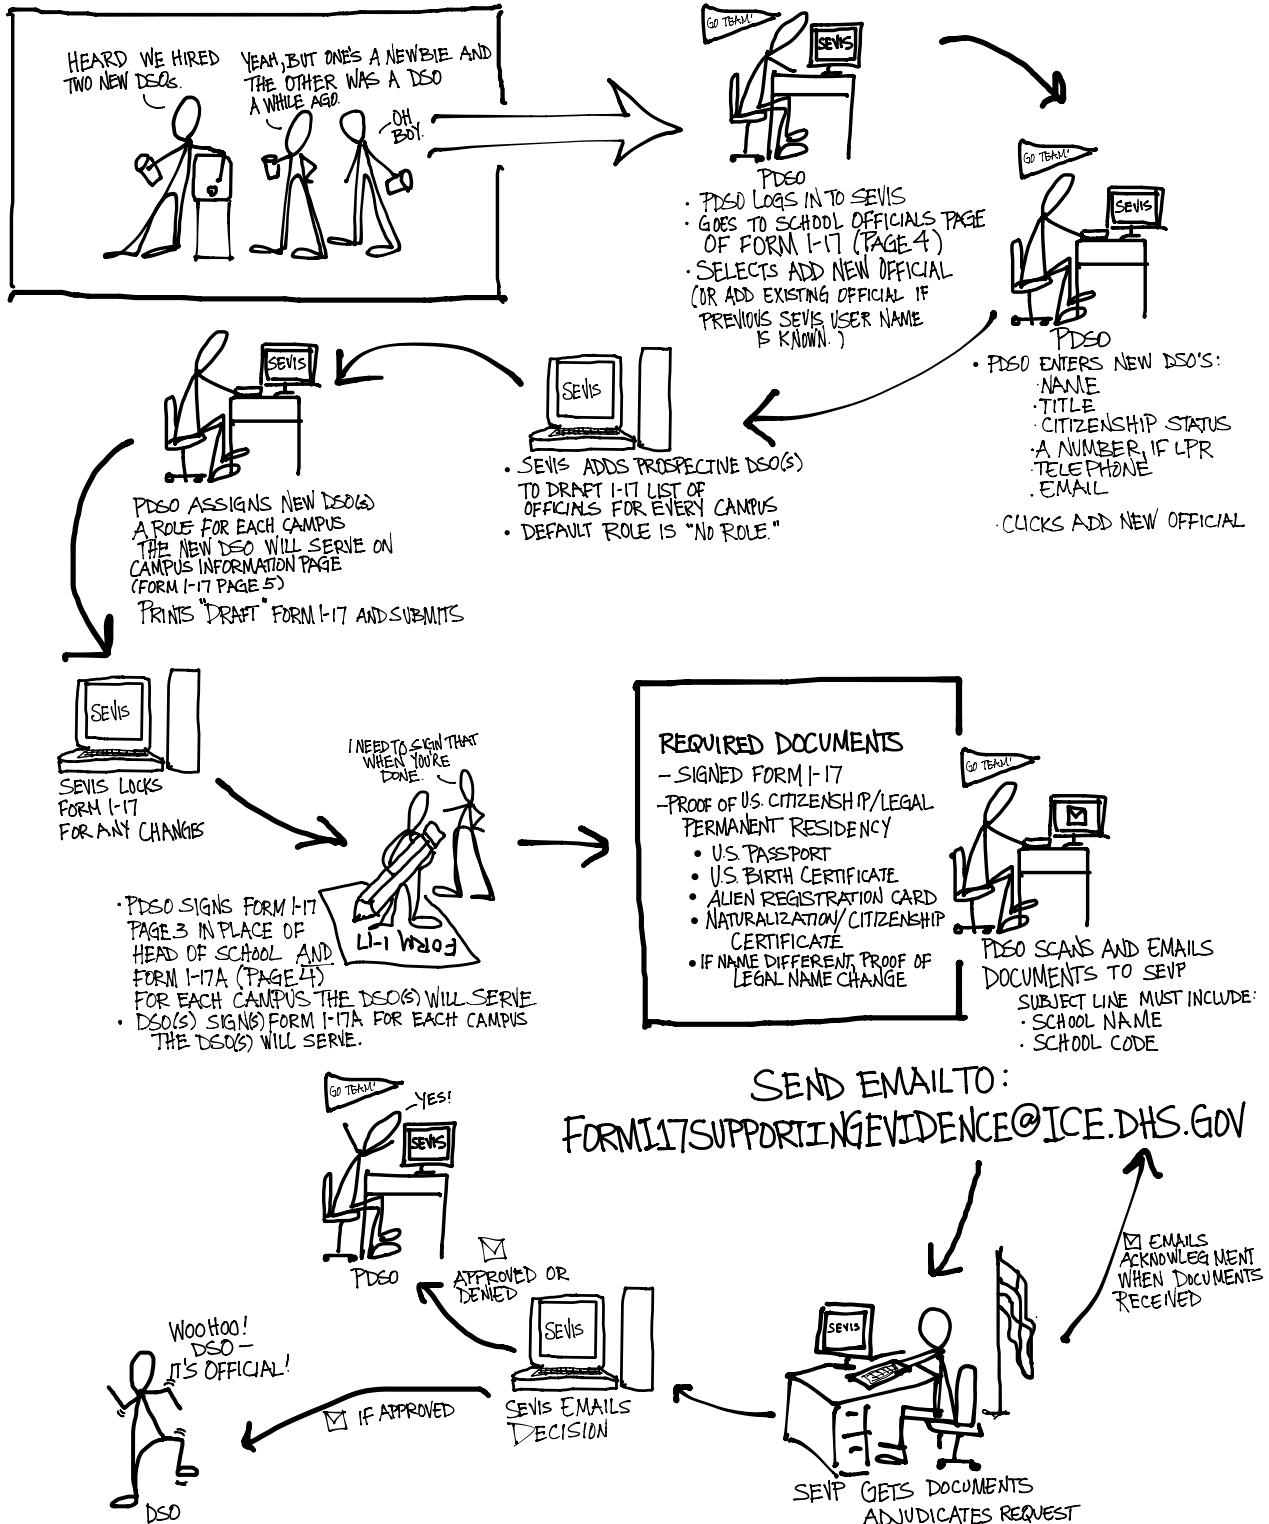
HEARD WE HIRED TWO NEW DSOs.

YEAH, BUT ONE'S A NEWBIE AND THE OTHER WAS A DSO A WHILE AGO.

OH BOY.

GO TEAM!

SEVIS

PDSO
· PDSO LOGS IN TO SEVIS
· GOES TO SCHOOL OFFICIALS PAGE OF FORM I-17 (PAGE 4)
· SELECTS ADD NEW OFFICIAL (OR ADD EXISTING OFFICIAL IF PREVIOUS SEVIS USER NAME IS KNOWN.)

GO TEAM!

SEVIS

PDSO
· PDSO ENTERS NEW DSO'S:
·NAME
·TITLE
·CITIZENSHIP STATUS
·A NUMBER, IF LPR
·TELEPHONE
·EMAIL
·CLICKS ADD NEW OFFICIAL

SEVIS

· SEVIS ADDS PROSPECTIVE DSO(S) TO DRAFT I-17 LIST OF OFFICIALS FOR EVERY CAMPUS
· DEFAULT ROLE IS "NO ROLE."

SEVIS

PDSO ASSIGNS NEW DSO(S) A ROLE FOR EACH CAMPUS THE NEW DSO WILL SERVE ON CAMPUS INFORMATION PAGE (FORM I-17 PAGE 5)
PRINTS "DRAFT" FORM I-17 AND SUBMITS

SEVIS

SEVIS LOCKS FORM I-17 FOR ANY CHANGES

I NEED TO SIGN THAT WHEN YOU'RE DONE.

FORM I-17

· PDSO SIGNS FORM I-17 PAGE 3 IN PLACE OF HEAD OF SCHOOL AND FORM I-17A (PAGE 4) FOR EACH CAMPUS THE DSO(S) WILL SERVE
· DSO(S) SIGN(S) FORM I-17A FOR EACH CAMPUS THE DSO(S) WILL SERVE.

REQUIRED DOCUMENTS
– SIGNED FORM I-17
– PROOF OF U.S. CITIZENSHIP/LEGAL PERMANENT RESIDENCY
• U.S. PASSPORT
• U.S. BIRTH CERTIFICATE
• ALIEN REGISTRATION CARD
• NATURALIZATION/ CITIZENSHIP CERTIFICATE
• IF NAME DIFFERENT, PROOF OF LEGAL NAME CHANGE

GO TEAM!

PDSO SCANS AND EMAILS DOCUMENTS TO SEVP
SUBJECT LINE MUST INCLUDE:
· SCHOOL NAME
· SCHOOL CODE

SEND EMAIL TO:
FORMI17SUPPORTINGEVIDENCE@ICE.DHS.GOV

GO TEAM!

YES!

SEVIS

PDSO

☑ APPROVED OR DENIED

SEVIS

☑ EMAILS ACKNOWLEGMENT WHEN DOCUMENTS RECEIVED

SEVIS

WOOHOO! DSO – IT'S OFFICIAL!

☑ IF APPROVED

SEVIS EMAILS DECISION

DSO

SEVP GETS DOCUMENTS ADJUDICATES REQUEST